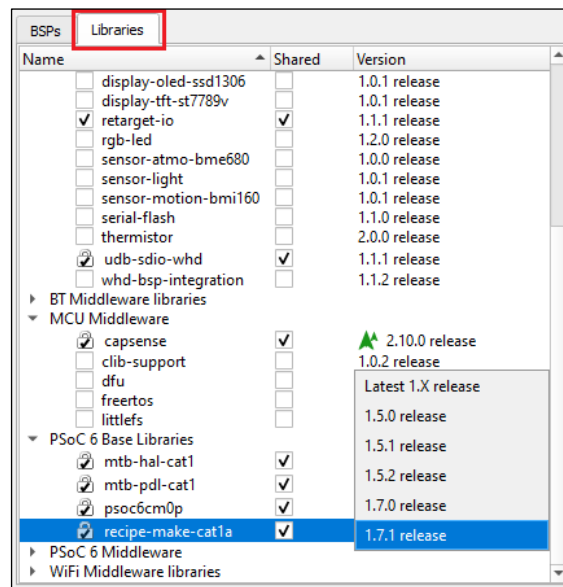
BSPs | Libraries

| Name | Shared | Version |
|---|---|---|
| display-oled-ssd1306 | | 1.0.1 release |
| display-tft-st7789v | | 1.0.1 release |
| retarget-io | ✓ | 1.1.1 release |
| rgb-led | | 1.2.0 release |
| sensor-atmo-bme680 | | 1.0.0 release |
| sensor-light | | 1.0.1 release |
| sensor-motion-bmi160 | | 1.0.1 release |
| serial-flash | | 1.1.0 release |
| thermistor | | 2.0.0 release |
| udb-sdio-whd | ✓ | 1.1.1 release |
| whd-bsp-integration | | 1.1.2 release |
| BT Middleware libraries | | |
| MCU Middleware | | |
| capsense | ✓ | 2.10.0 release |
| clib-support | | 1.0.2 release |
| dfu | | |
| freertos | | |
| littlefs | | |
| PSoC 6 Base Libraries | | |
| mtb-hal-cat1 | ✓ | |
| mtb-pdl-cat1 | ✓ | |
| psoc6cm0p | ✓ | |
| recipe-make-cat1a | ✓ | |
| PSoC 6 Middleware | | |
| WiFi Middleware libraries | | |

Latest 1.X release
1.5.0 release
1.5.1 release
1.5.2 release
1.7.0 release
1.7.1 release